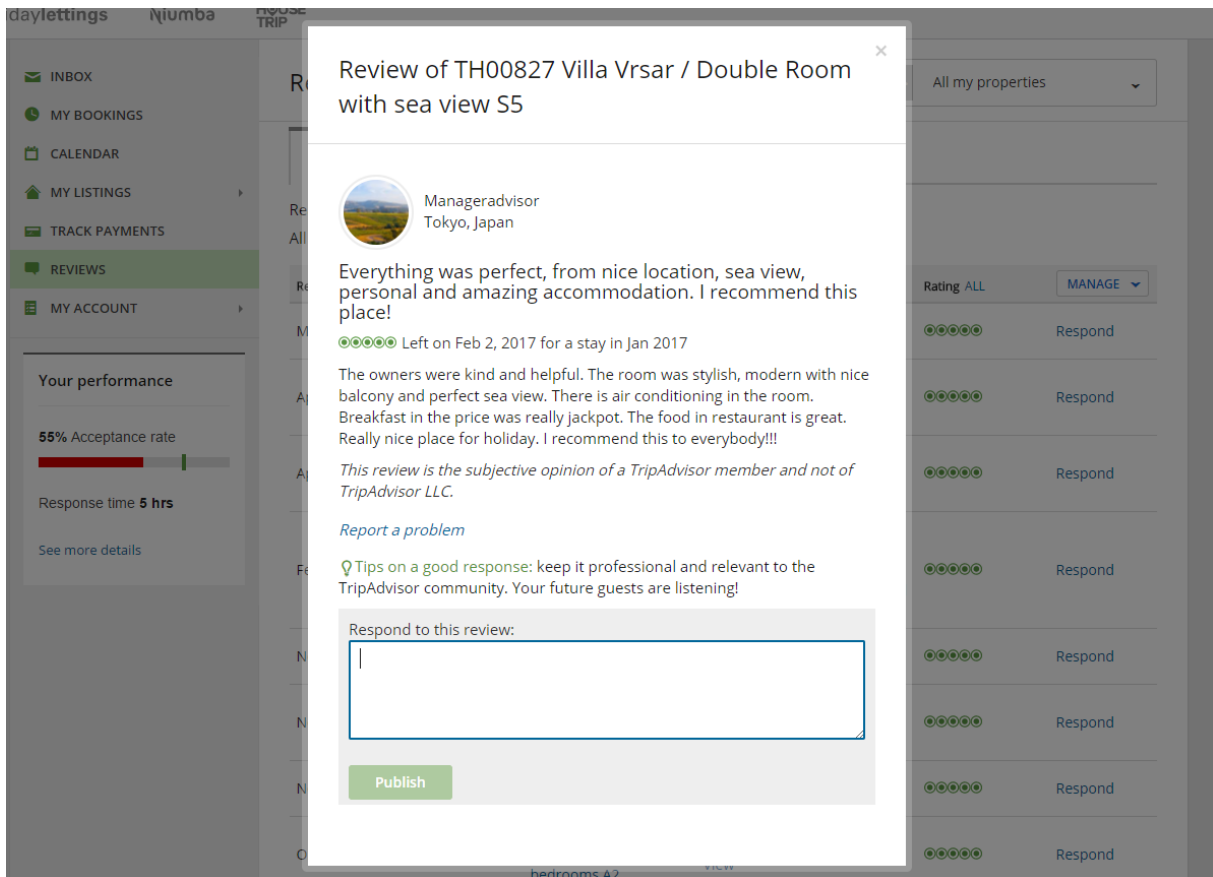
idaylettings Niumba HOUSE TRIP

INBOX
MY BOOKINGS
CALENDAR
MY LISTINGS
TRACK PAYMENTS
REVIEWS
MY ACCOUNT

Your performance

55% Acceptance rate

Response time 5 hrs

See more details

All my properties

Rating ALL MANAGE

Respond
Respond
Respond
Respond
Respond
Respond
Respond
Respond

×

Review of TH00827 Villa Vrsar / Double Room with sea view S5

Manageradvisor
Tokyo, Japan

Everything was perfect, from nice location, sea view, personal and amazing accommodation. I recommend this place!

Left on Feb 2, 2017 for a stay in Jan 2017

The owners were kind and helpful. The room was stylish, modern with nice balcony and perfect sea view. There is air conditioning in the room. Breakfast in the price was really jackpot. The food in restaurant is great. Really nice place for holiday. I recommend this to everybody!!!

This review is the subjective opinion of a TripAdvisor member and not of TripAdvisor LLC.

Report a problem

Tips on a good response: keep it professional and relevant to the TripAdvisor community. Your future guests are listening!

Respond to this review:

Publish